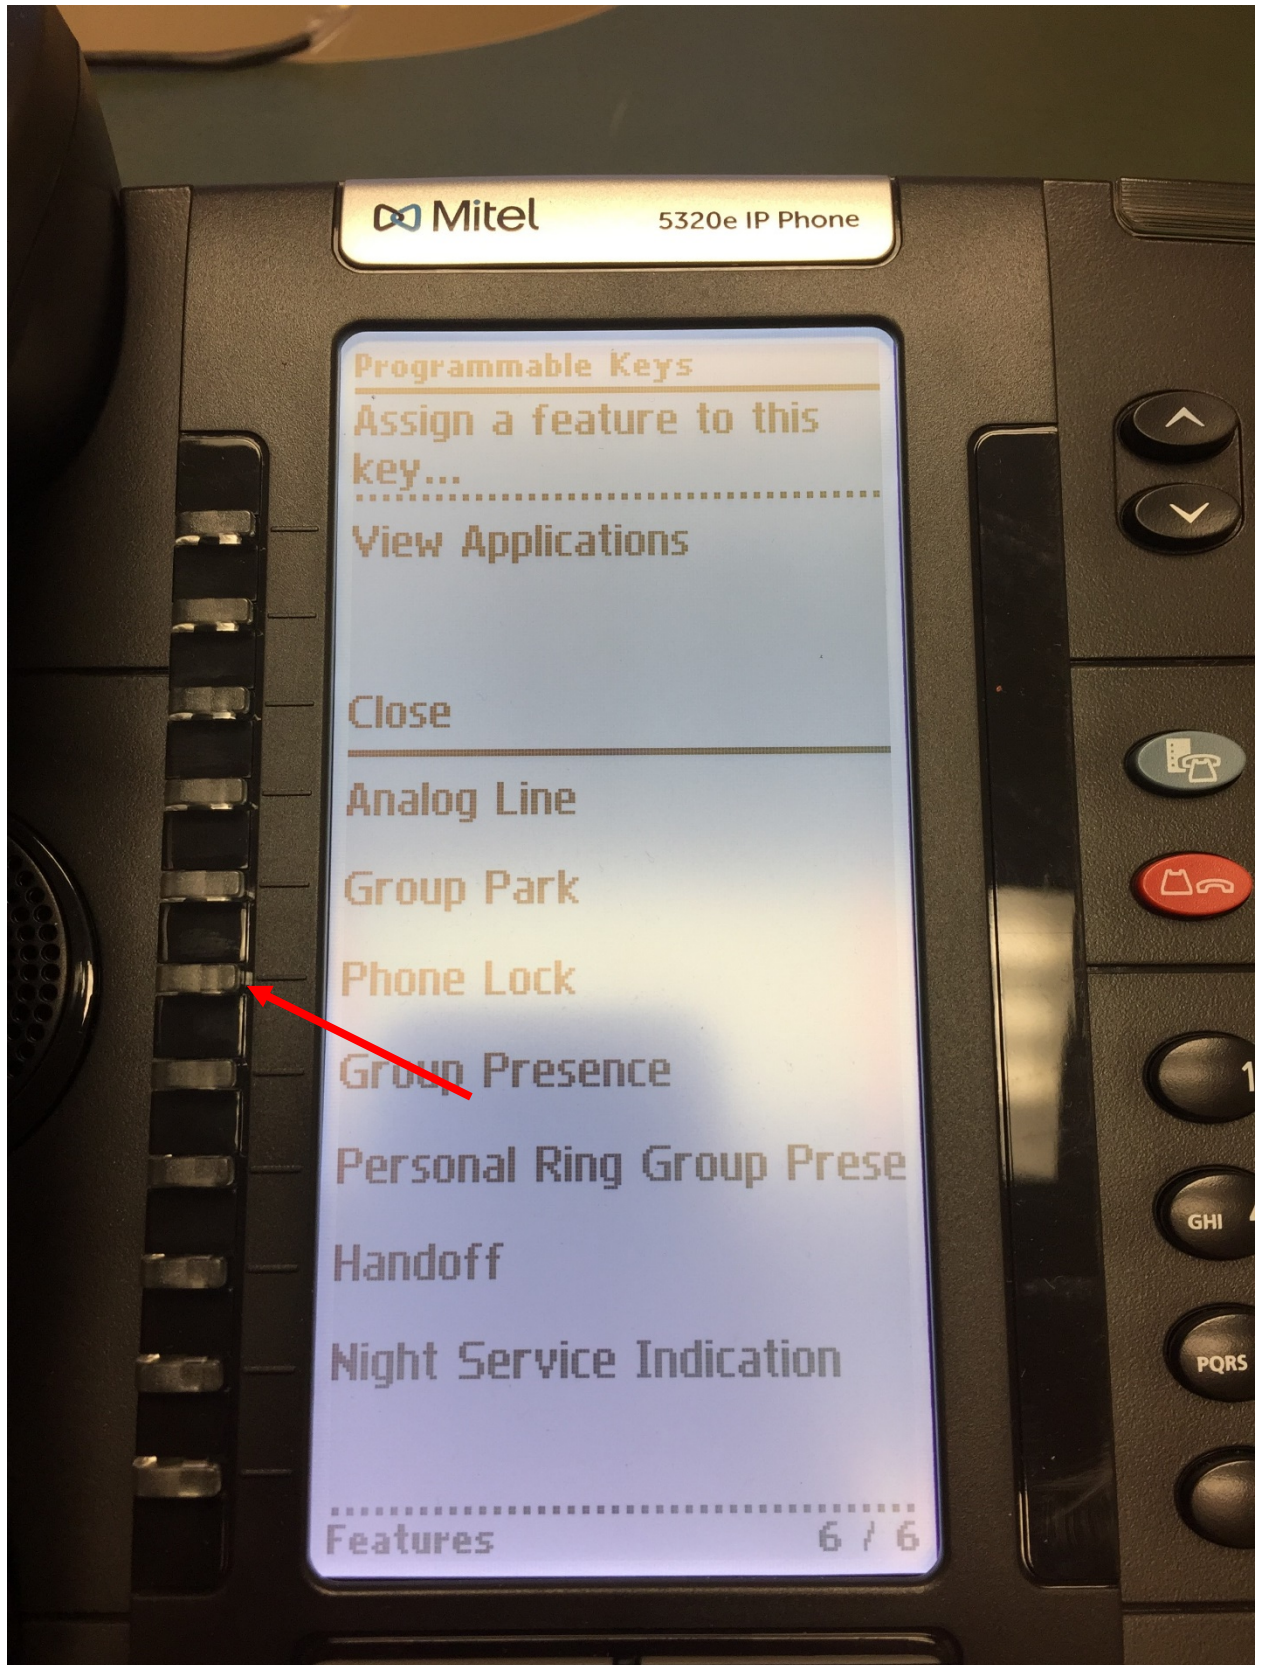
Mitel 5320e IP Phone

Programmable Keys
Assign a feature to this key...

View Applications

Close

Analog Line

Group Park

Phone Lock

Group Presence

Personal Ring Group Prese

Handoff

Night Service Indication

Features 6 / 6

1
GHI
PQRS